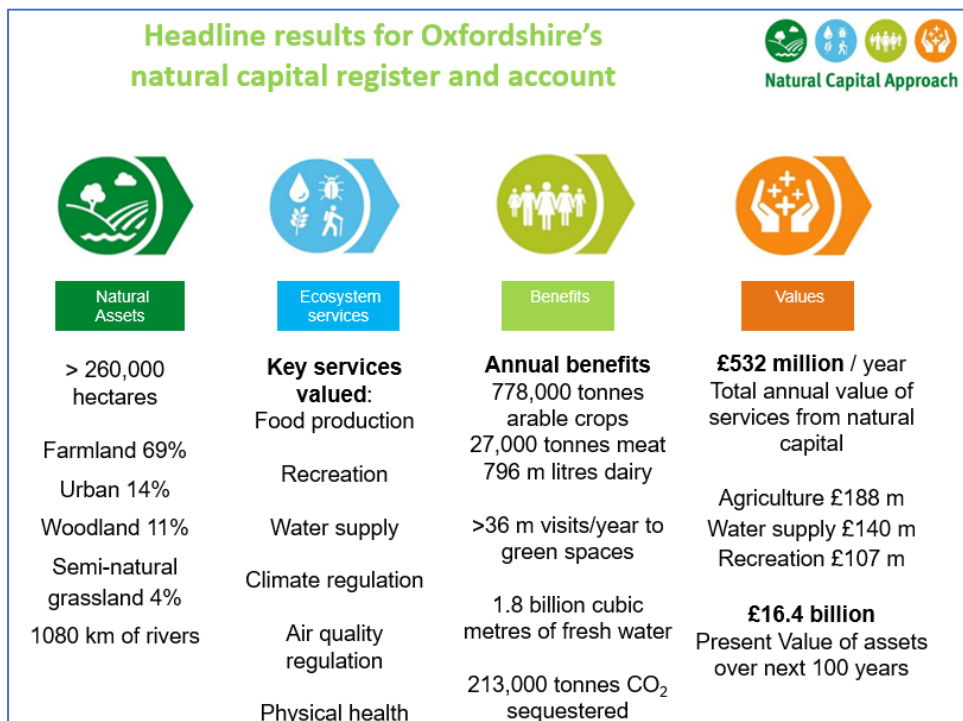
Headline results for Oxfordshire's natural capital register and account

Natural Capital Approach

Natural Assets

> 260,000 hectares

Farmland 69%

Urban 14%

Woodland 11%

Semi-natural grassland 4%

1080 km of rivers

Ecosystem services

Key services valued:
Food production

Recreation

Water supply

Climate regulation

Air quality regulation

Physical health

Benefits

Annual benefits
778,000 tonnes arable crops
27,000 tonnes meat
796 m litres dairy

>36 m visits/year to green spaces

1.8 billion cubic metres of fresh water

213,000 tonnes $CO_2$ sequestered

Values

£532 million / year
Total annual value of services from natural capital

Agriculture £188 m
Water supply £140 m
Recreation £107 m

£16.4 billion
Present Value of assets over next 100 years